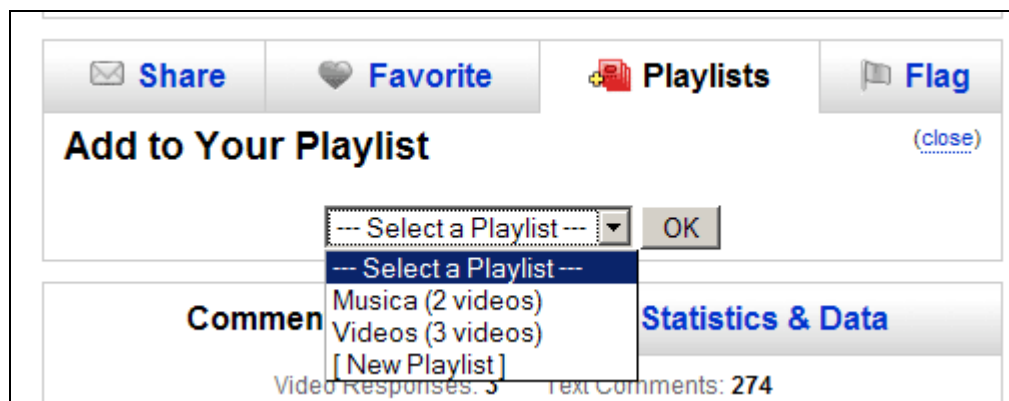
Share Favorite Playlists Flag

Add to Your Playlist

(close)

--- Select a Playlist --- OK

--- Select a Playlist ---
Musica (2 videos)
Videos (3 videos)
[ New Playlist ]

Commen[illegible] Statistics & Data

Video Responses: 3 Text Comments: 274